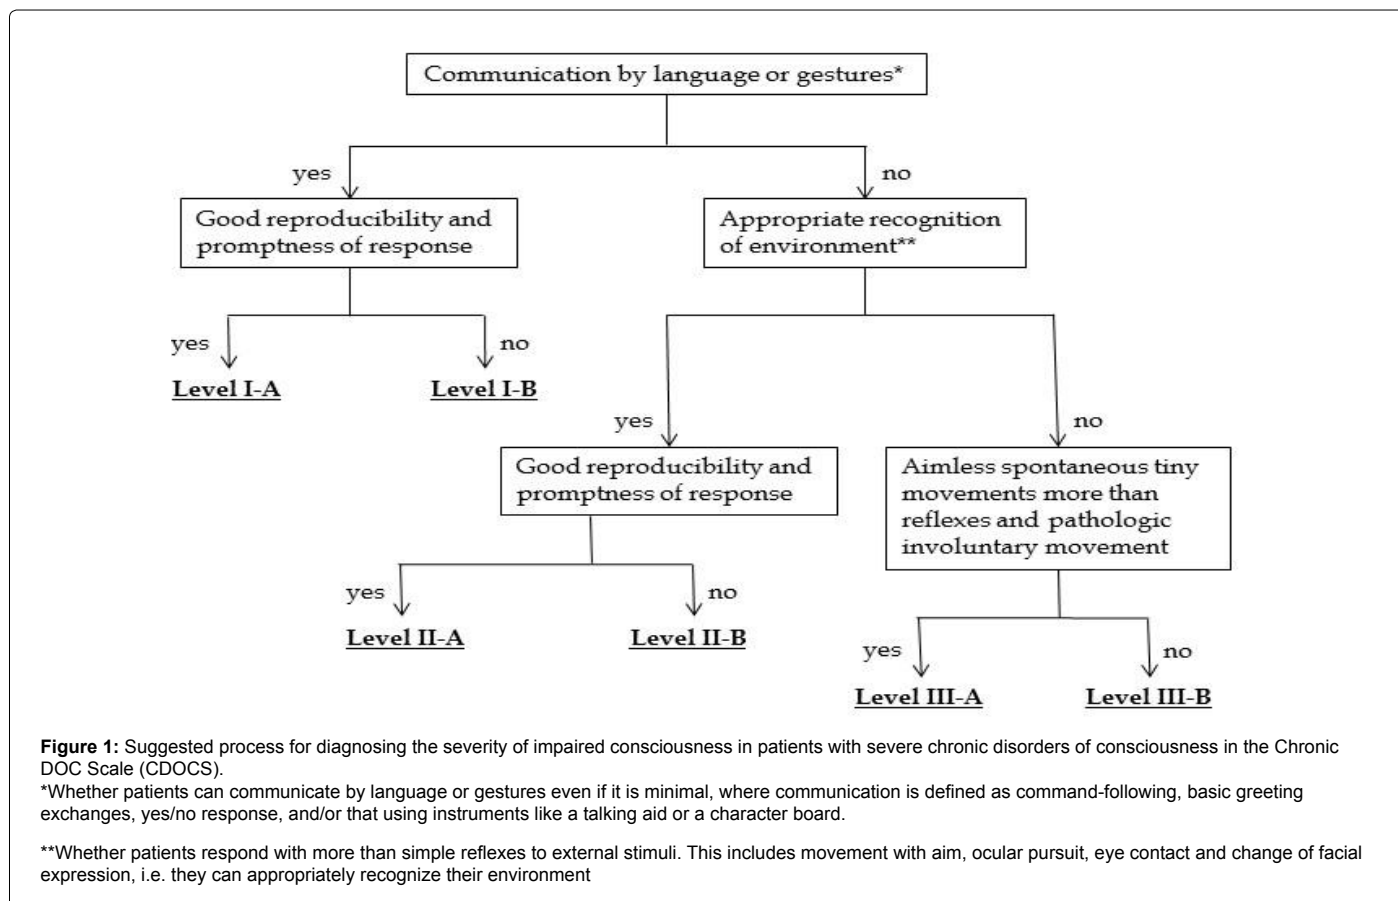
Communication by language or gestures*

yes

no

Good reproducibility and promptness of response

Appropriate recognition of environment**

yes

no

Level I-A

Level I-B

yes

no

Good reproducibility and promptness of response

Aimless spontaneous tiny movements more than reflexes and pathologic involuntary movement

yes

no

Level II-A

Level II-B

yes

no

Level III-A

Level III-B

**Figure 1:** Suggested process for diagnosing the severity of impaired consciousness in patients with severe chronic disorders of consciousness in the Chronic DOC Scale (CDOCS).
*Whether patients can communicate by language or gestures even if it is minimal, where communication is defined as command-following, basic greeting exchanges, yes/no response, and/or that using instruments like a talking aid or a character board.

**Whether patients respond with more than simple reflexes to external stimuli. This includes movement with aim, ocular pursuit, eye contact and change of facial expression, i.e. they can appropriately recognize their environment